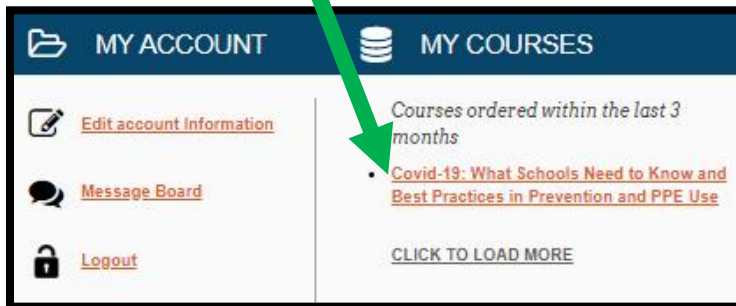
MY ACCOUNT

Edit account Information

Message Board

Logout

MY COURSES

Courses ordered within the last 3 months

• Covid-19: What Schools Need to Know and Best Practices in Prevention and PPE Use

CLICK TO LOAD MORE